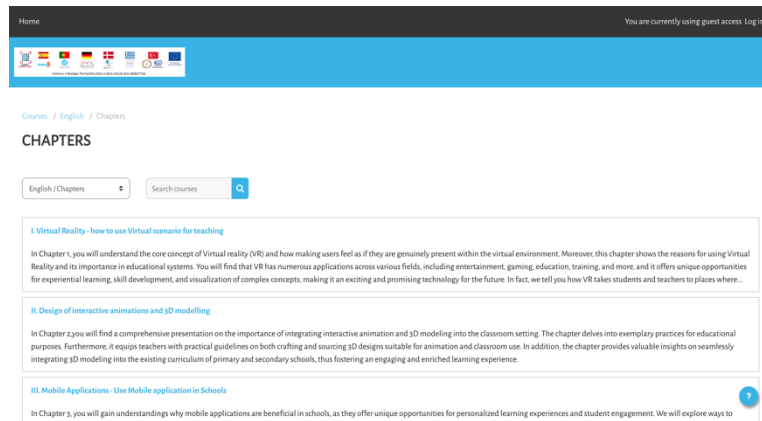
Home

You are currently using guest access Log in

Erasmus+ Strategic Partnership 2021-1-ES01-KA220-SCH-000027724

Courses / English / Chapters

CHAPTERS

English / Chapters

Search courses

I. Virtual Reality - how to use Virtual scenario for teaching

In Chapter 1, you will understand the core concept of Virtual reality (VR) and how making users feel as if they are genuinely present within the virtual environment. Moreover, this chapter shows the reasons for using Virtual Reality and its importance in educational systems. You will find that VR has numerous applications across various fields, including entertainment, gaming, education, training, and more, and it offers unique opportunities for experiential learning, skill development, and visualization of complex concepts, making it an exciting and promising technology for the future. In fact, we tell you how VR takes students and teachers to places where...

II. Design of interactive animations and 3D modelling

In Chapter 2,you will find a comprehensive presentation on the importance of integrating interactive animation and 3D modeling into the classroom setting. The chapter delves into exemplary practices for educational purposes. Furthermore, it equips teachers with practical guidelines on both crafting and sourcing 3D designs suitable for animation and classroom use. In addition, the chapter provides valuable insights on seamlessly integrating 3D modeling into the existing curriculum of primary and secondary schools, thus fostering an engaging and enriched learning experience.

III. Mobile Applications - Use Mobile application in Schools

In Chapter 3, you will gain understandings why mobile applications are beneficial in schools, as they offer unique opportunities for personalized learning experiences and student engagement. We will explore ways to

?